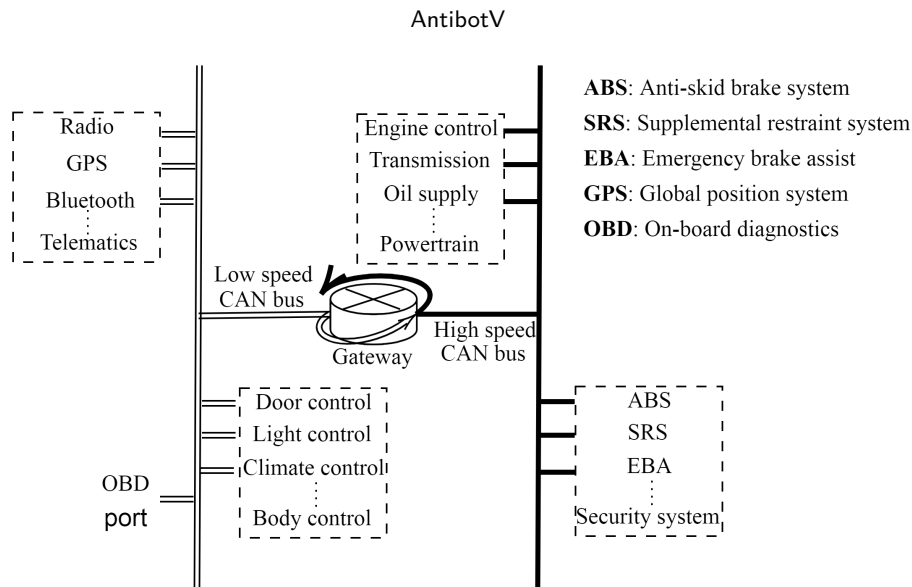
AntibotV

Radio
GPS
Bluetooth
⋮
Telematics

Engine control
Transmission
Oil supply
⋮
Powertrain

**ABS**: Anti-skid brake system
**SRS**: Supplemental restraint system
**EBA**: Emergency brake assist
**GPS**: Global position system
**OBD**: On-board diagnostics

Low speed CAN bus

Gateway

High speed CAN bus

Door control
Light control
Climate control
⋮
Body control

OBD port

ABS
SRS
EBA
⋮
Security system